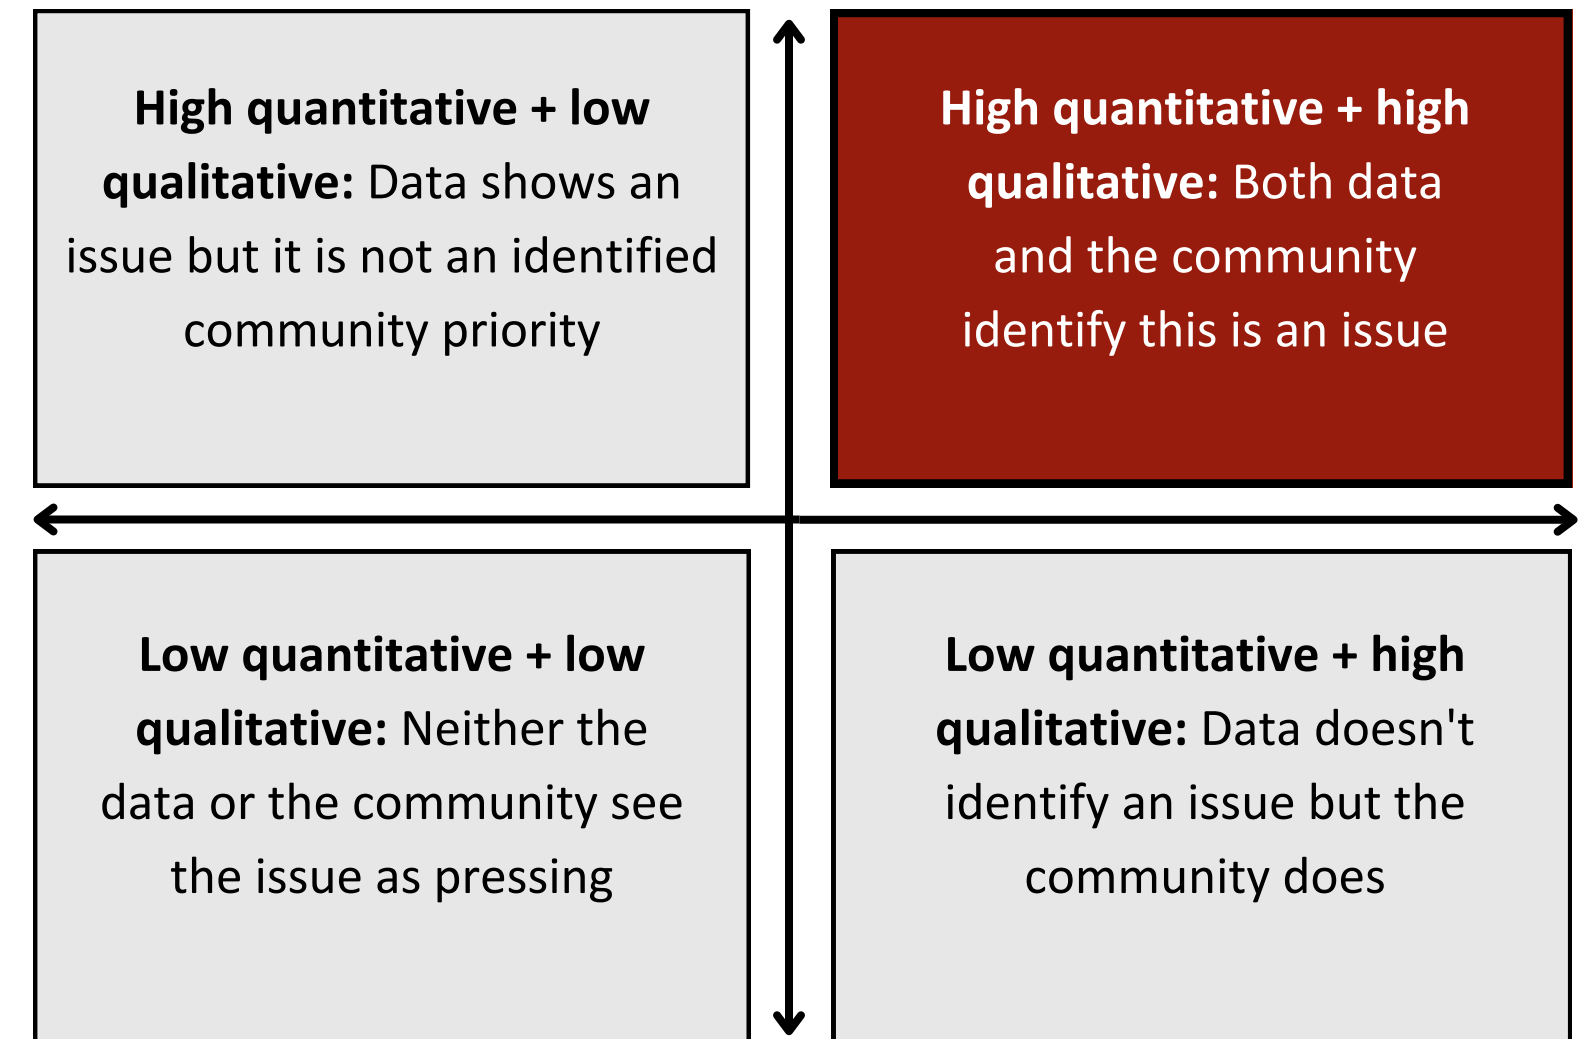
**High quantitative + low qualitative:** Data shows an issue but it is not an identified community priority

**High quantitative + high qualitative:** Both data and the community identify this is an issue

**Low quantitative + low qualitative:** Neither the data or the community see the issue as pressing

**Low quantitative + high qualitative:** Data doesn't identify an issue but the community does